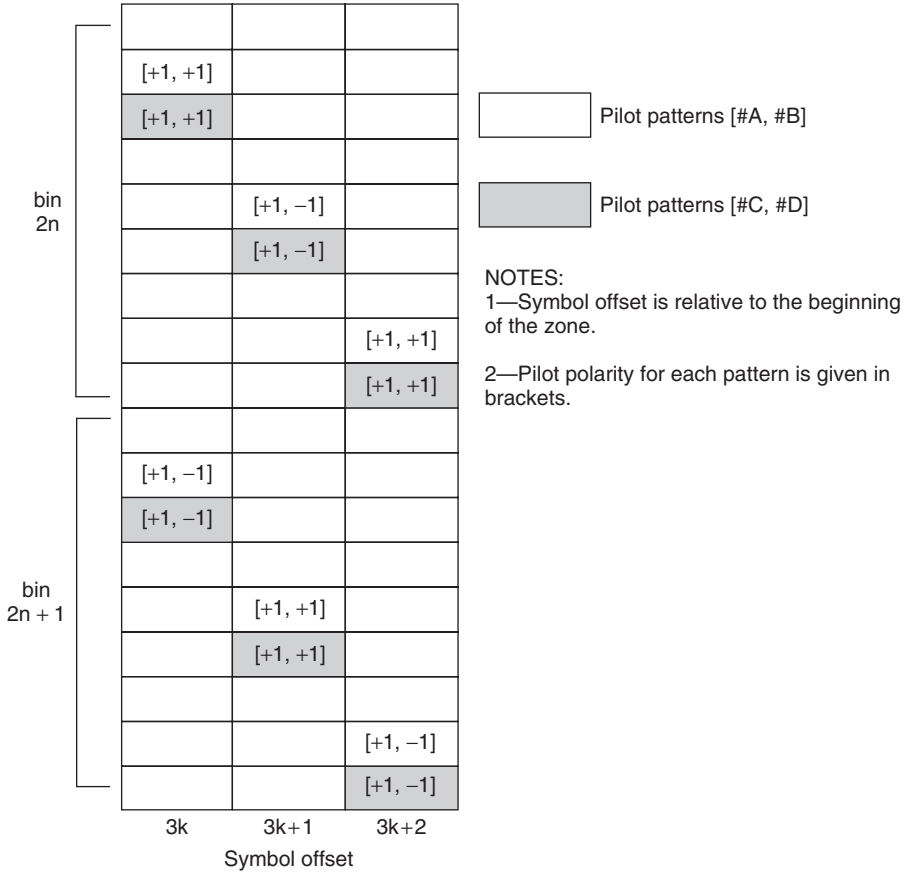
| | | |
|---|---|---|
| | | |
| [+1, +1] | | |
| [+1, +1] | | |
| | | |
| | [+1, −1] | |
| | [+1, −1] | |
| | | |
| | | [+1, +1] |
| | | [+1, +1] |
| | | |
| [+1, −1] | | |
| [+1, −1] | | |
| | | |
| | [+1, +1] | |
| | [+1, +1] | |
| | | |
| | | [+1, −1] |
| | | [+1, −1] |
| 3k | 3k+1 | 3k+2 |

bin 2n

bin 2n + 1

Symbol offset

Pilot patterns [#A, #B]

Pilot patterns [#C, #D]

NOTES:
1—Symbol offset is relative to the beginning of the zone.

2—Pilot polarity for each pattern is given in brackets.